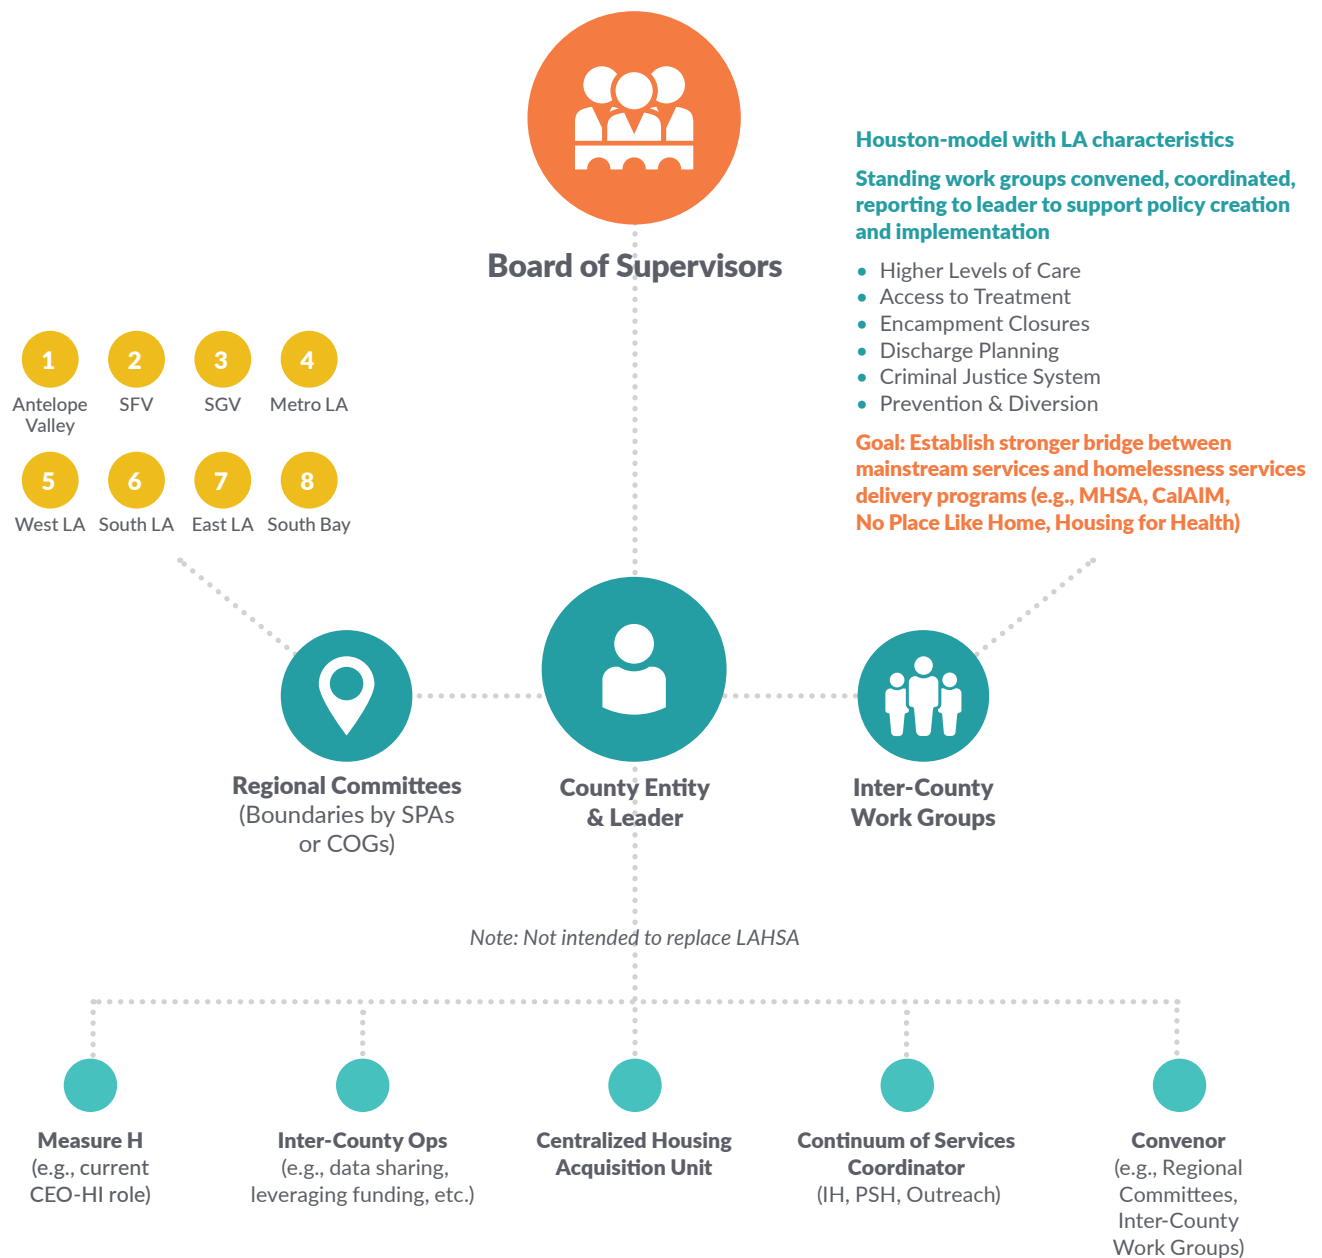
Board of Supervisors

Houston-model with LA characteristics

Standing work groups convened, coordinated, reporting to leader to support policy creation and implementation

- Higher Levels of Care
- Access to Treatment
- Encampment Closures
- Discharge Planning
- Criminal Justice System
- Prevention & Diversion

Goal: Establish stronger bridge between mainstream services and homelessness services delivery programs (e.g., MHSA, CalAIM, No Place Like Home, Housing for Health)

1 Antelope Valley
2 SFV
3 SGV
4 Metro LA
5 West LA
6 South LA
7 East LA
8 South Bay

Regional Committees (Boundaries by SPAs or COGs)

County Entity & Leader

Inter-County Work Groups

Note: Not intended to replace LAHSA

Measure H (e.g., current CEO-HI role)

Inter-County Ops (e.g., data sharing, leveraging funding, etc.)

Centralized Housing Acquisition Unit

Continuum of Services Coordinator (IH, PSH, Outreach)

Convenor (e.g., Regional Committees, Inter-County Work Groups)